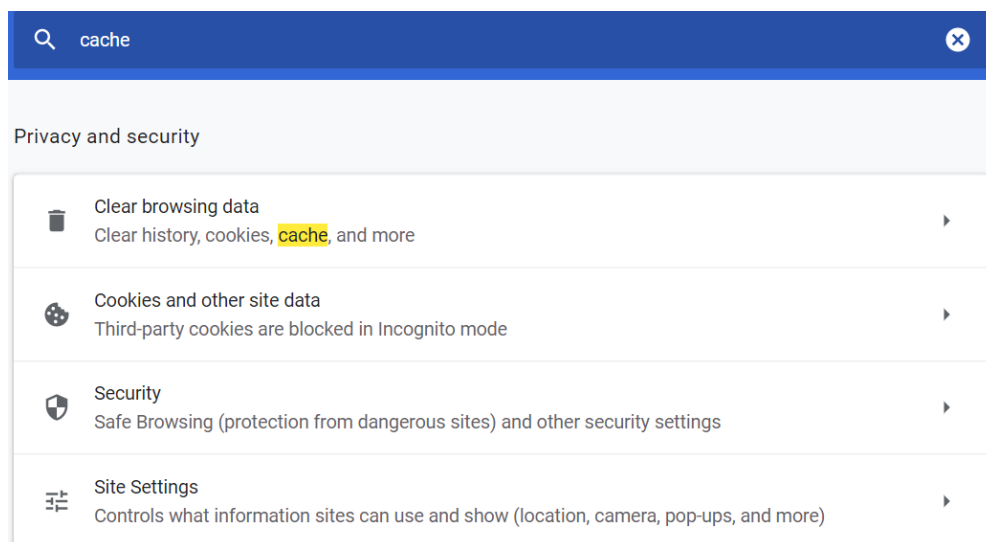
cache

Privacy and security

Clear browsing data
Clear history, cookies, cache, and more

Cookies and other site data
Third-party cookies are blocked in Incognito mode

Security
Safe Browsing (protection from dangerous sites) and other security settings

Site Settings
Controls what information sites can use and show (location, camera, pop-ups, and more)